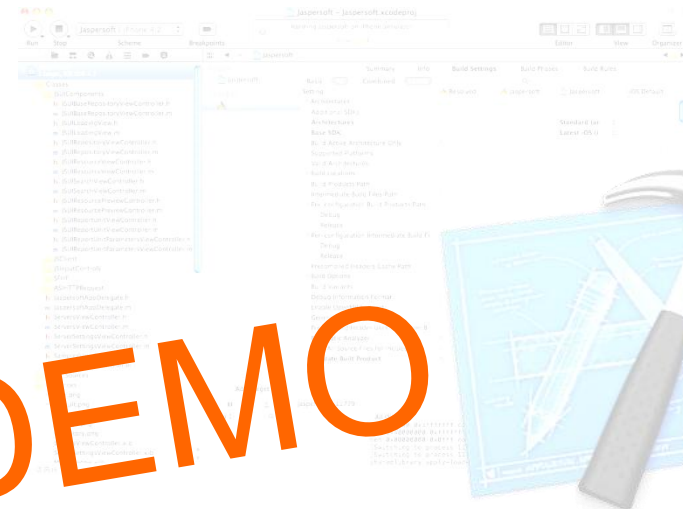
Jaspersoft — Jaspersoft.xcodeproj

Run Stop Scheme Breakpoints

Editor View Organizer

Jaspersoft

Summary Info Build Settings Build Phases Build Rules

Basic Combined

Setting Resolved Jaspersoft Jaspersoft iOS Default

Architectures

Additional SDKs

Architectures

Base SDK

Build Active Architecture Only

Supported Platforms

Valid Architectures

Build Locations

Build Products Path

Intermediate Build Files Path

Per-configuration Build Products Path

Debug

Release

Per-configuration Intermediate Build Files Path

Debug

Release

Precompiled Headers Cache Path

Build Options

Build Variants

Debug Information Format

Standard (ar

Latest iOS (i

Classes

DEMO